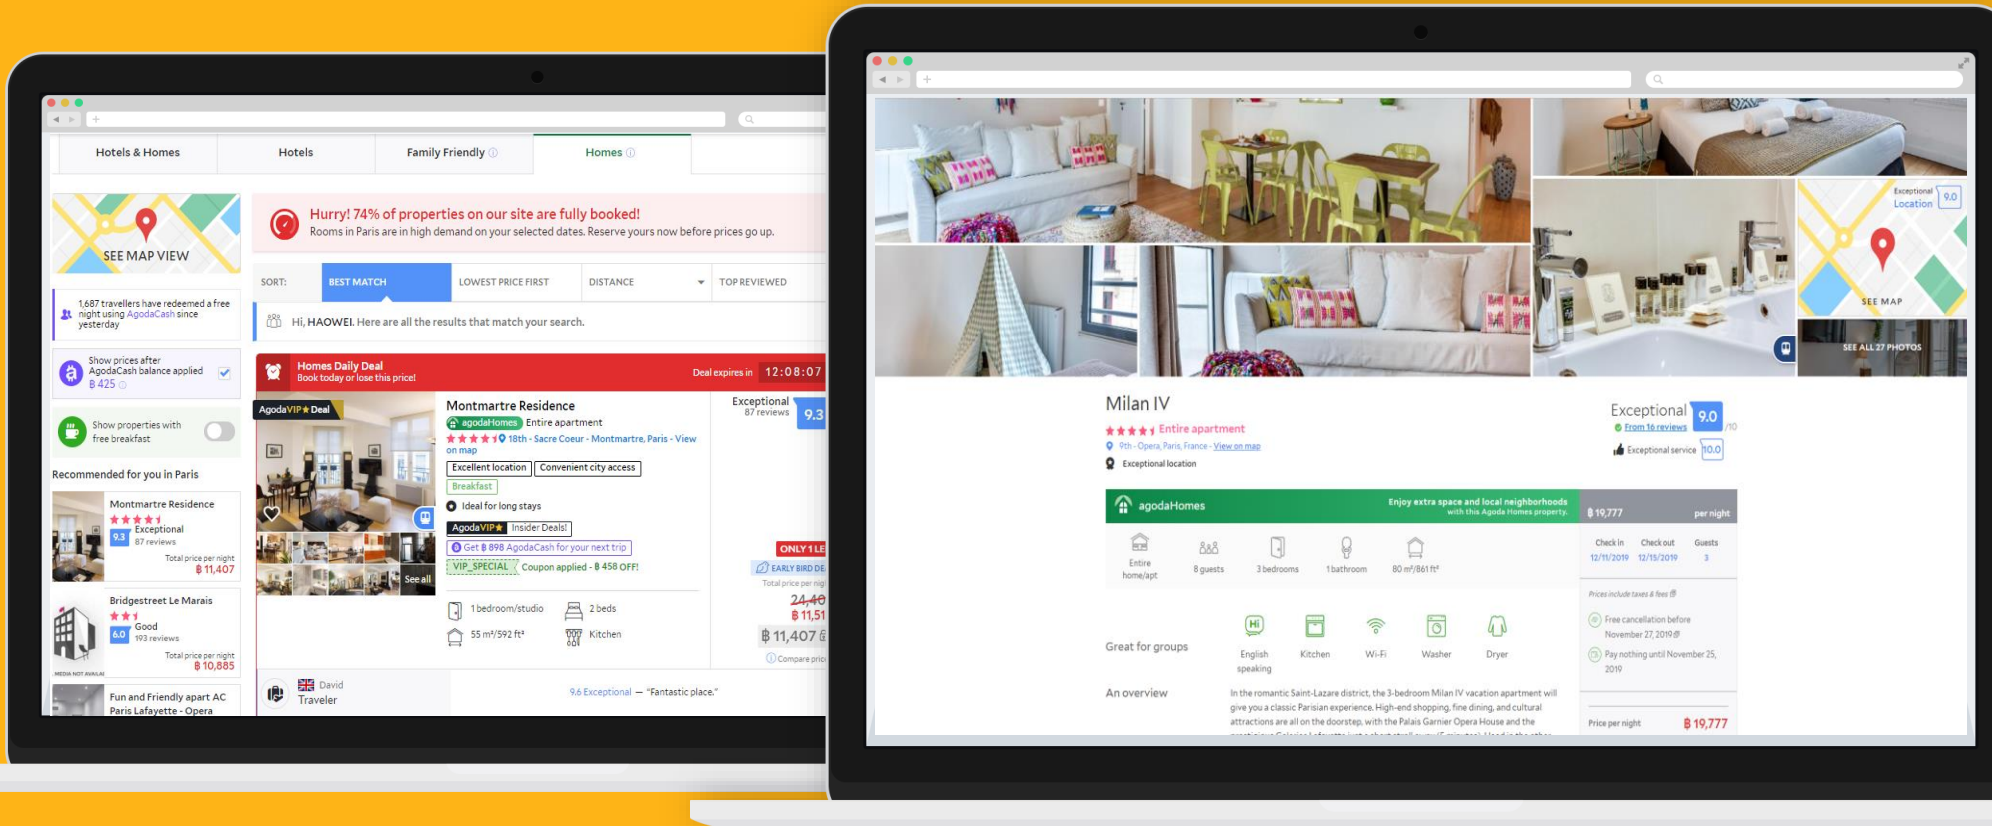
Hotels & Homes | Hotels | Family Friendly | Homes

SEE MAP VIEW

Hurry! 74% of properties on our site are fully booked!
Rooms in Paris are in high demand on your selected dates. Reserve yours now before prices go up.

SORT: BEST MATCH | LOWEST PRICE FIRST | DISTANCE | TOP REVIEWED

1,687 travellers have redeemed a free night using AgodaCash since yesterday

Hi, HAOWEI. Here are all the results that match your search.

Show prices after AgodaCash balance applied ฿ 425

Homes Daily Deal
Book today or lose this price!
Deal expires in 12:08:07

Show properties with free breakfast

Recommended for you in Paris

Montmartre Residence
Exceptional
9.3 87 reviews
Total price per night
฿ 11,407

Bridgestreet Le Marais
Good
6.0 193 reviews
Total price per night
฿ 10,885

MEDIA NOT AVAILAB

Fun and Friendly apart AC Paris Lafayette - Opera

AgodaVIP Deal

See all

Montmartre Residence
agodaHomes Entire apartment
18th - Sacre Coeur - Montmartre, Paris - View on map
Excellent location | Convenient city access
Breakfast
Ideal for long stays
AgodaVIP Insider Deals!
Get ฿ 898 AgodaCash for your next trip
VIP_SPECIAL Coupon applied - ฿ 458 OFF!

Exceptional
87 reviews
9.3

ONLY 1 LE
EARLY BIRD DE
Total price per nig
24,40
฿ 11,51
฿ 11,407
Compare pric

1 bedroom/studio | 2 beds
55 m²/592 ft² | Kitchen

David
Traveler
9.6 Exceptional — "Fantastic place."

Exceptional Location 9.0
SEE MAP
SEE ALL 27 PHOTOS

Milan IV
Entire apartment
9th - Opera, Paris, France - View on map
Exceptional location

Exceptional 9.0 /10
From 16 reviews
Exceptional service 10.0

agodaHomes
Enjoy extra space and local neighborhoods with this Agoda Homes property.
฿ 19,777 per night

Entire home/apt | 8 guests | 3 bedrooms | 1 bathroom | 80 m²/861 ft²

Check in 12/11/2019 | Check out 12/15/2019 | Guests 3

Prices include taxes & fees

Free cancellation before November 27, 2019
Pay nothing until November 25, 2019

Great for groups
English speaking | Kitchen | Wi-Fi | Washer | Dryer

An overview
In the romantic Saint-Lazare district, the 3-bedroom Milan IV vacation apartment will give you a classic Parisian experience. High-end shopping, fine dining, and cultural attractions are all on the doorstep, with the Palais Garnier Opera House and the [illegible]

Price per night ฿ 19,777